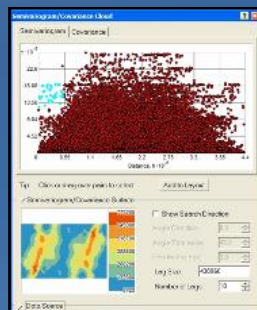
Semivariogram/Covariance Cloud

Semivariogram | Covariance

$\cdot 10^{-2}$

22.6

18.08

13.56

9.04

4.52

0

0 0.55 1.1 1.65 2.2 2.75 3.3 3.85 4.4

Distance, $h \cdot 10^{-1}$

Tip: Click on the graph or points to select

Add to Layer

Semivariogram/Covariance Surface

Show Search Direction

Angle Direction

Angle Tolerance

Bandwidth (lags)

Lag Size: 400856

Number of Lags: 10

Data Source